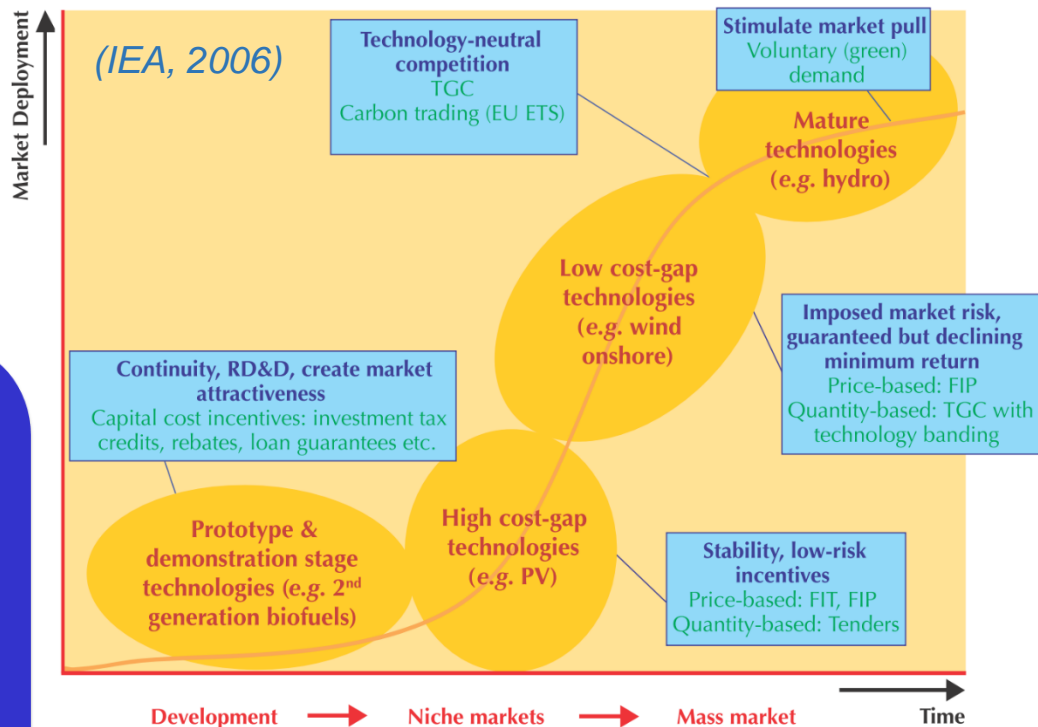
Market Deployment

(IEA, 2006)

Technology-neutral competition
TGC
Carbon trading (EU ETS)

Stimulate market pull
Voluntary (green) demand

Mature technologies (e.g. hydro)

Low cost-gap technologies (e.g. wind onshore)

Imposed market risk, guaranteed but declining minimum return
Price-based: FIP
Quantity-based: TGC with technology banding

Continuity, RD&D, create market attractiveness
Capital cost incentives: investment tax credits, rebates, loan guarantees etc.

Prototype & demonstration stage technologies (e.g. 2$^{nd}$ generation biofuels)

High cost-gap technologies (e.g. PV)

Stability, low-risk incentives
Price-based: FIT, FIP
Quantity-based: Tenders

Development → Niche markets → Mass market

Time